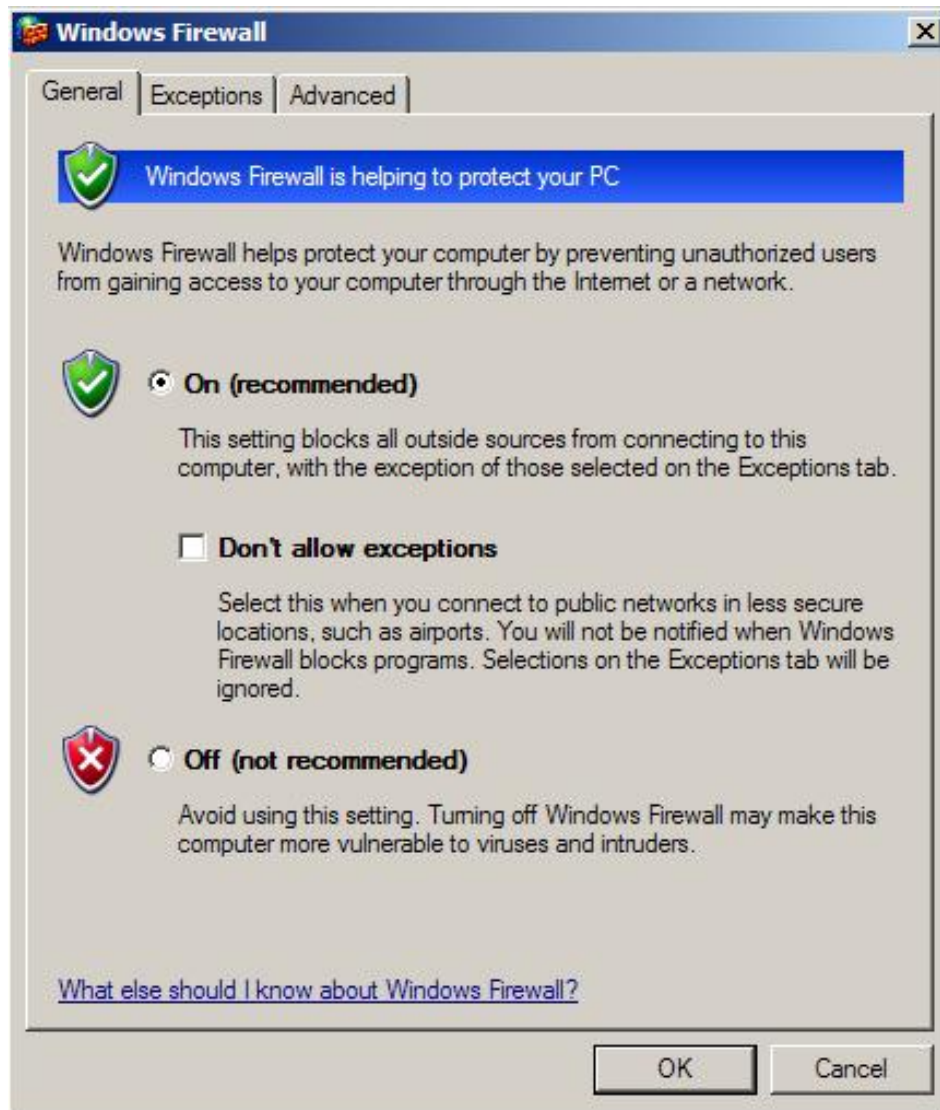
Windows Firewall

General | Exceptions | Advanced

Windows Firewall is helping to protect your PC

Windows Firewall helps protect your computer by preventing unauthorized users from gaining access to your computer through the Internet or a network.

On (recommended)

This setting blocks all outside sources from connecting to this computer, with the exception of those selected on the Exceptions tab.

Don't allow exceptions

Select this when you connect to public networks in less secure locations, such as airports. You will not be notified when Windows Firewall blocks programs. Selections on the Exceptions tab will be ignored.

Off (not recommended)

Avoid using this setting. Turning off Windows Firewall may make this computer more vulnerable to viruses and intruders.

What else should I know about Windows Firewall?

OK Cancel